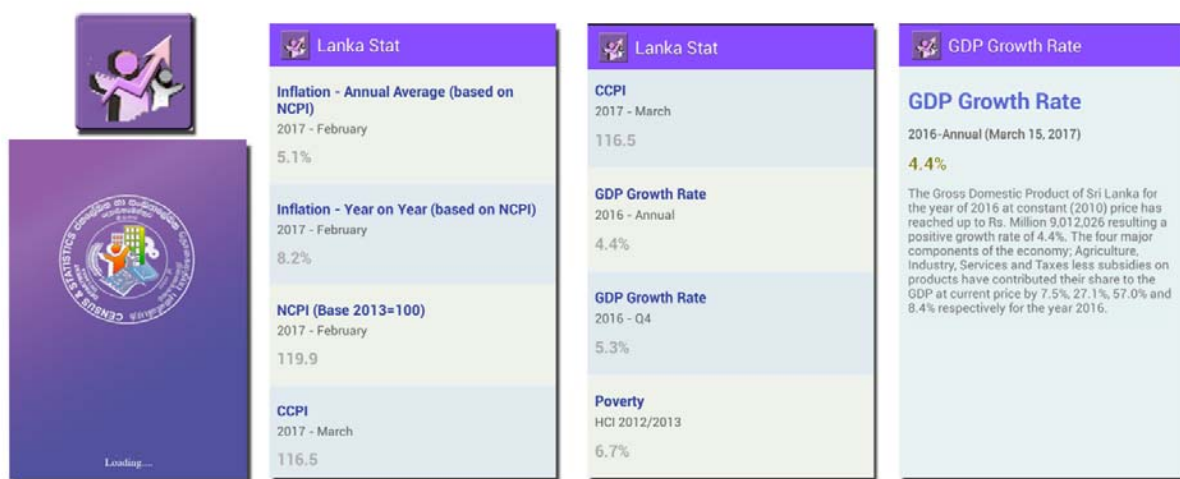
CENSUS & STATISTICS

Loading....

Lanka Stat

Inflation - Annual Average (based on NCPI)
2017 - February
5.1%

Inflation - Year on Year (based on NCPI)
2017 - February
8.2%

NCPI (Base 2013=100)
2017 - February
119.9

CCPI
2017 - March
116.5

Lanka Stat

CCPI
2017 - March
116.5

GDP Growth Rate
2016 - Annual
4.4%

GDP Growth Rate
2016 - Q4
5.3%

Poverty
HCI 2012/2013
6.7%

GDP Growth Rate

GDP Growth Rate
2016-Annual (March 15, 2017)
4.4%

The Gross Domestic Product of Sri Lanka for the year of 2016 at constant (2010) price has reached up to Rs. Million 9,012,026 resulting a positive growth rate of 4.4%. The four major components of the economy; Agriculture, Industry, Services and Taxes less subsidies on products have contributed their share to the GDP at current price by 7.5%, 27.1%, 57.0% and 8.4% respectively for the year 2016.